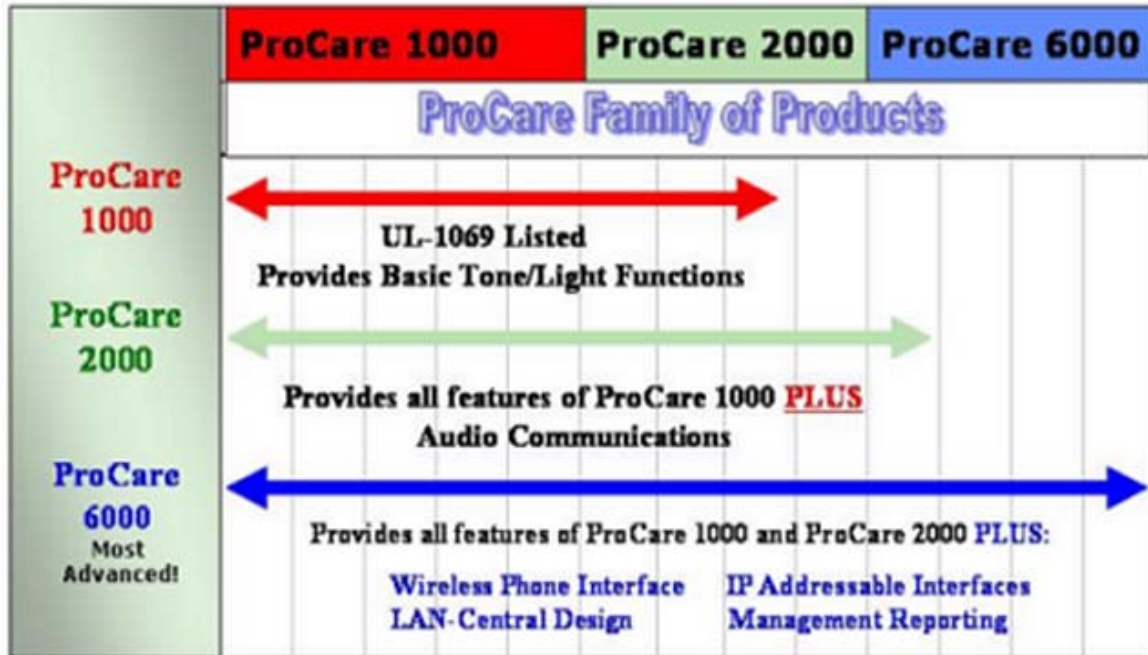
ProCare 1000 | ProCare 2000 | ProCare 6000

ProCare Family of Products

ProCare 1000

UL-1069 Listed
Provides Basic Tone/Light Functions

ProCare 2000

Provides all features of ProCare 1000 PLUS
Audio Communications

ProCare 6000
Most Advanced!

Provides all features of ProCare 1000 and ProCare 2000 PLUS:

Wireless Phone Interface
LAN-Central Design

IP Addressable Interfaces
Management Reporting